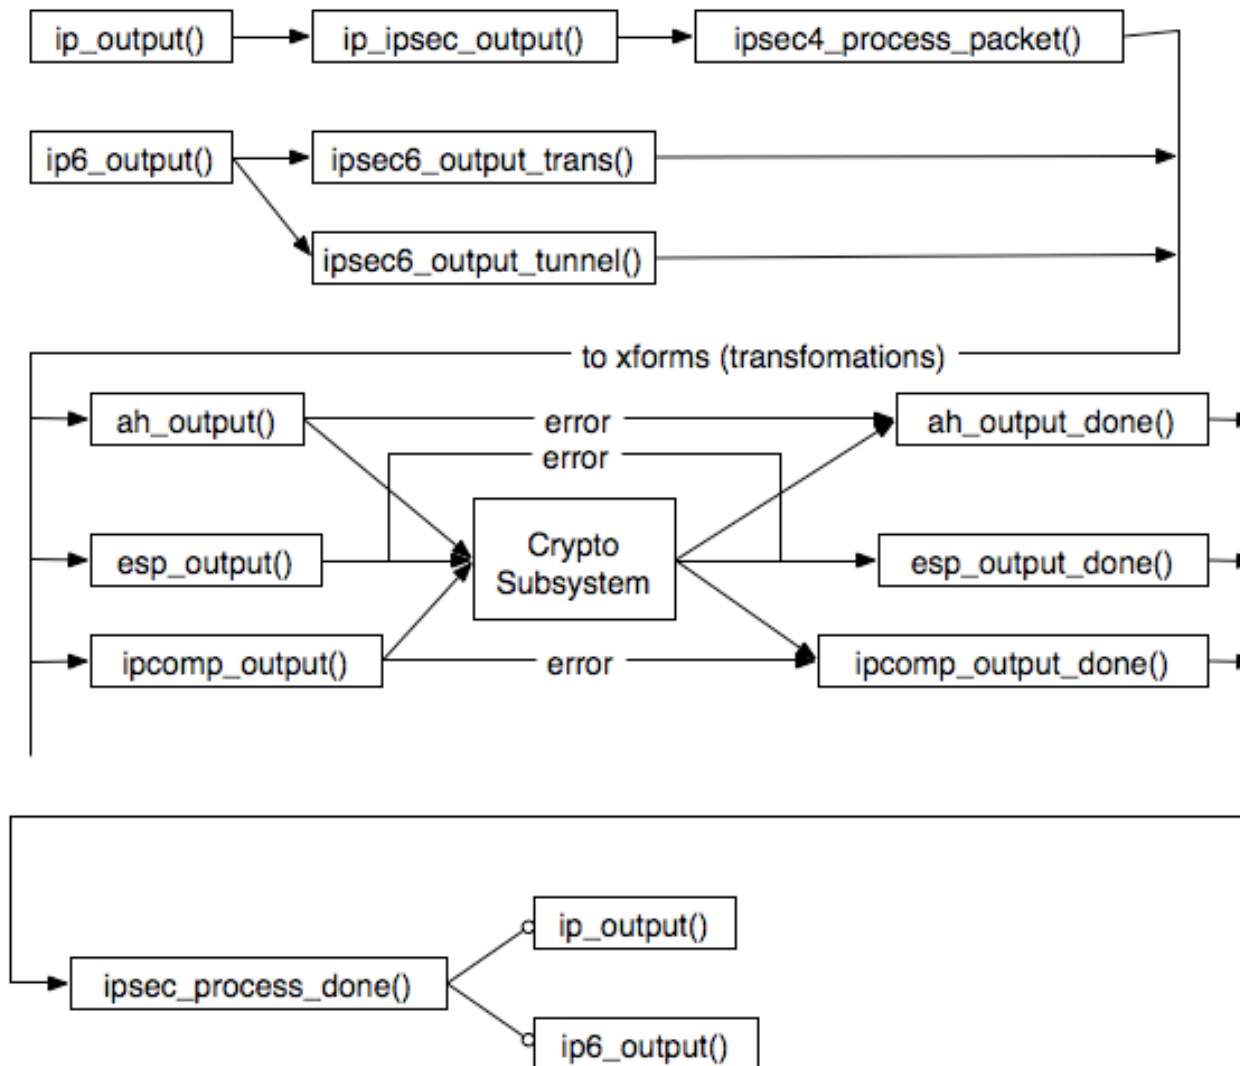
ip_output()

ip_ipsec_output()

ipsec4_process_packet()

ip6_output()

ipsec6_output_trans()

ipsec6_output_tunnel()

to xforms (transfomations)

ah_output()

error

ah_output_done()

error

esp_output()

Crypto Subsystem

esp_output_done()

ipcomp_output()

error

ipcomp_output_done()

ipsec_process_done()

ip_output()

ip6_output()